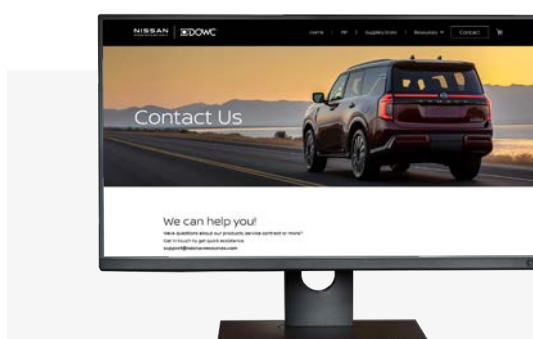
NISSAN | DOWC

Home | FP | Supply Store | Resources | Contact

Contact Us

We can help you!

Have questions about our products, service contract or more?

Get in touch to get quick assistance.

support@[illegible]